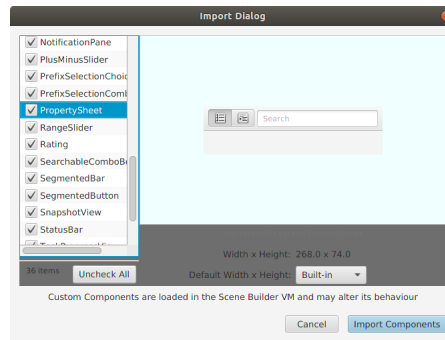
Import Dialog

NotificationPane
PlusMinusSlider
PrefixSelectionChoic
PrefixSelectionComb
PropertySheet
RangeSlider
Rating
SearchableComboBo
SegmentedBar
SegmentedButton
SnapshotView
StatusBar
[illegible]

Search

36 items
Uncheck All

Width x Height: 268.0 x 74.0
Default Width x Height: Built-in

Custom Components are loaded in the Scene Builder VM and may alter its behaviour

Cancel
Import Components